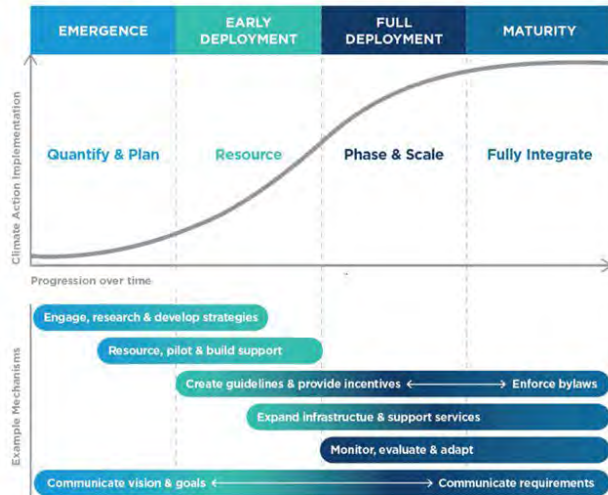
EMERGENCE
EARLY DEPLOYMENT
FULL DEPLOYMENT
MATURITY

Climate Action Implementation

Quantify & Plan
Resource
Phase & Scale
Fully Integrate

Progression over time

Example Mechanisms

Engage, research & develop strategies
Resource, pilot & build support
Create guidelines & provide incentives ⟷ Enforce bylaws
Expand infrastructue & support services
Monitor, evaluate & adapt
Communicate vision & goals ⟷ Communicate requirements